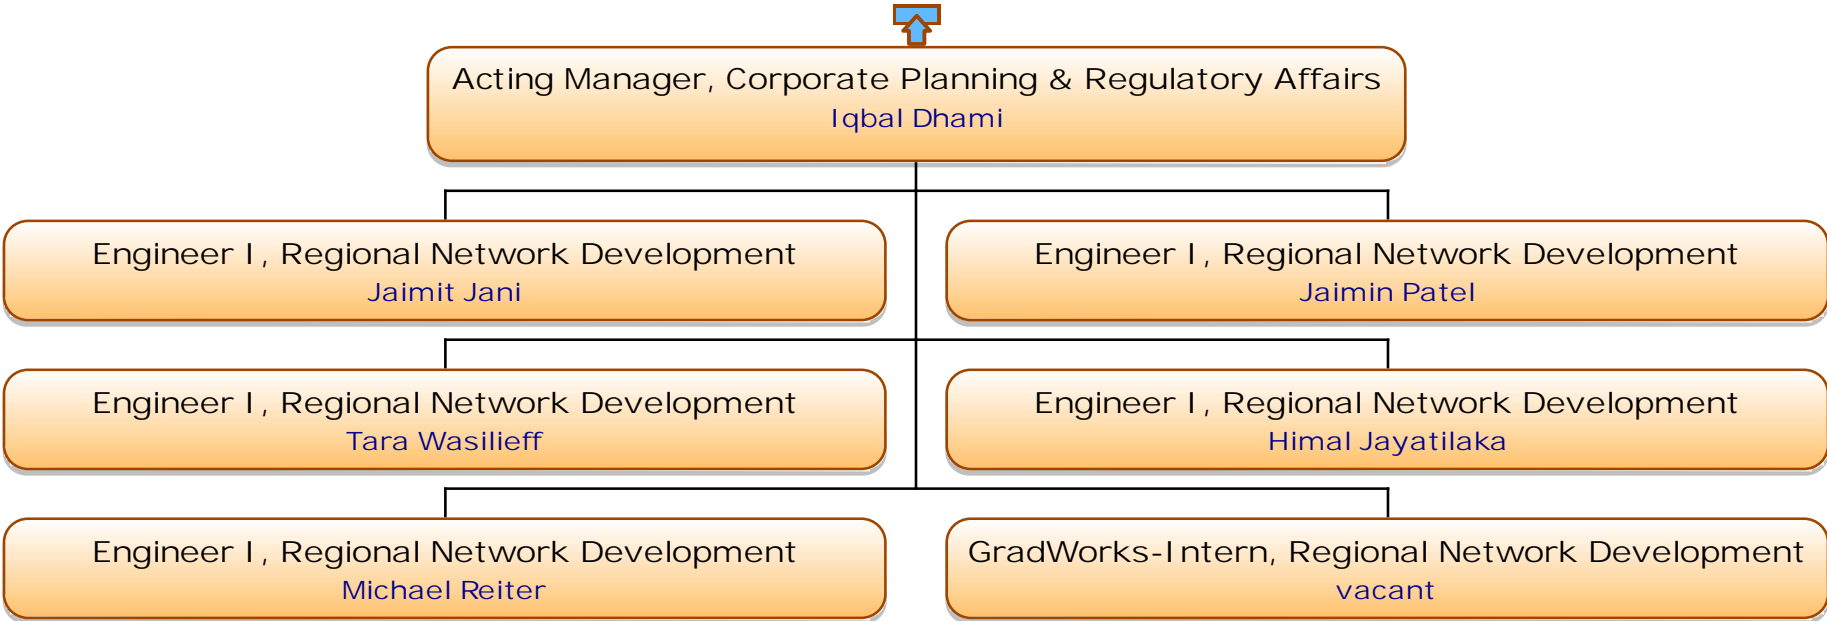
Acting Manager, Corporate Planning & Regulatory Affairs
Iqbal Dhami

Engineer I, Regional Network Development
Jaimit Jani

Engineer I, Regional Network Development
Jaimin Patel

Engineer I, Regional Network Development
Tara Wasilieff

Engineer I, Regional Network Development
Himal Jayatilaka

Engineer I, Regional Network Development
Michael Reiter

GradWorks-Intern, Regional Network Development
vacant